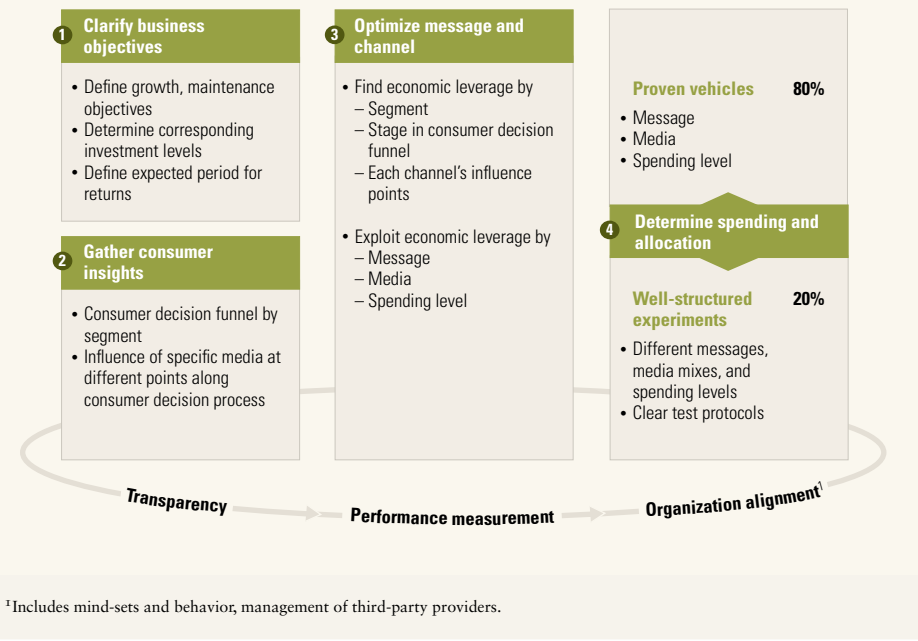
1 Clarify business objectives

• Define growth, maintenance objectives
• Determine corresponding investment levels
• Define expected period for returns

2 Gather consumer insights

• Consumer decision funnel by segment
• Influence of specific media at different points along consumer decision process

3 Optimize message and channel

• Find economic leverage by
– Segment
– Stage in consumer decision funnel
– Each channel's influence points

• Exploit economic leverage by
– Message
– Media
– Spending level

Proven vehicles 80%

• Message
• Media
• Spending level

4 Determine spending and allocation

Well-structured experiments 20%

• Different messages, media mixes, and spending levels
• Clear test protocols

Transparency

Performance measurement

Organization alignment$^1$

$^1$Includes mind-sets and behavior, management of third-party providers.